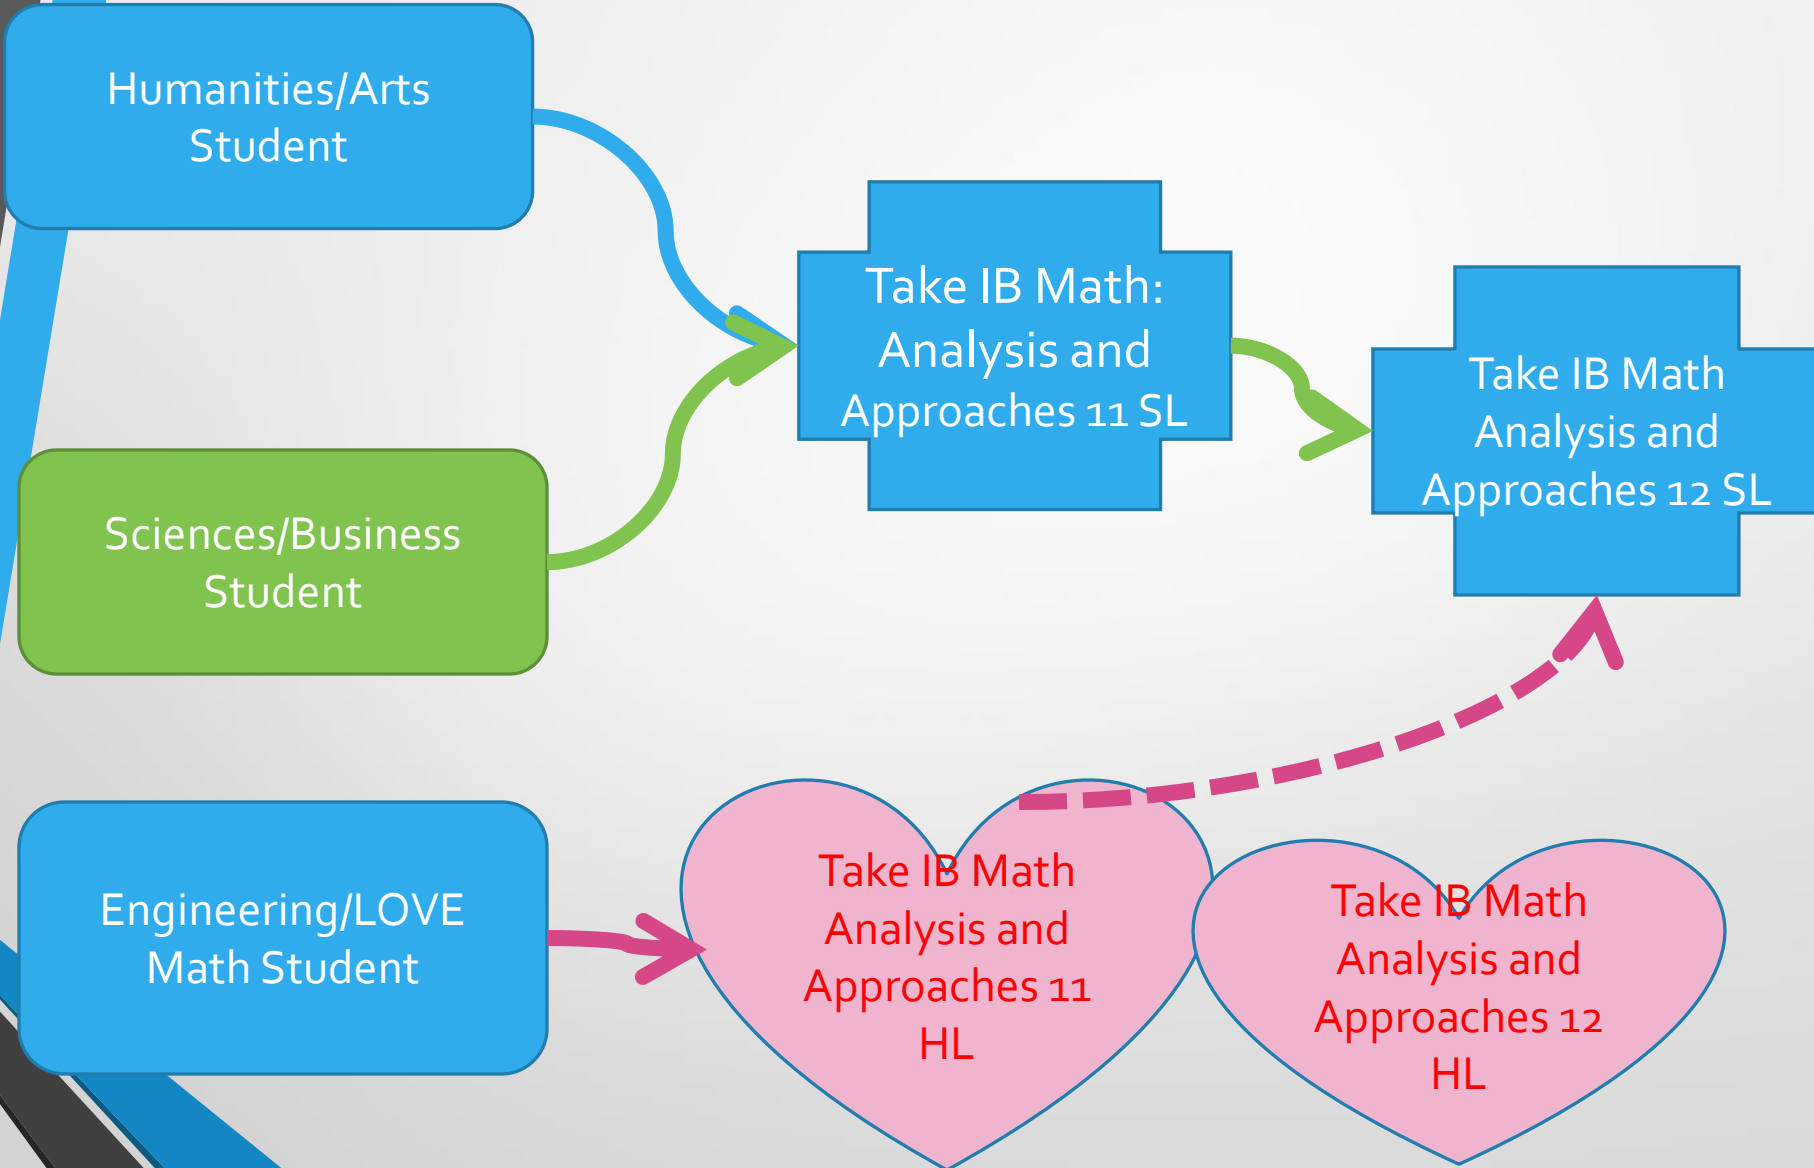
Humanities/Arts Student

Sciences/Business Student

Take IB Math: Analysis and Approaches 11 SL

Take IB Math Analysis and Approaches 12 SL

Engineering/LOVE Math Student

Take IB Math Analysis and Approaches 11 HL

Take IB Math Analysis and Approaches 12 HL